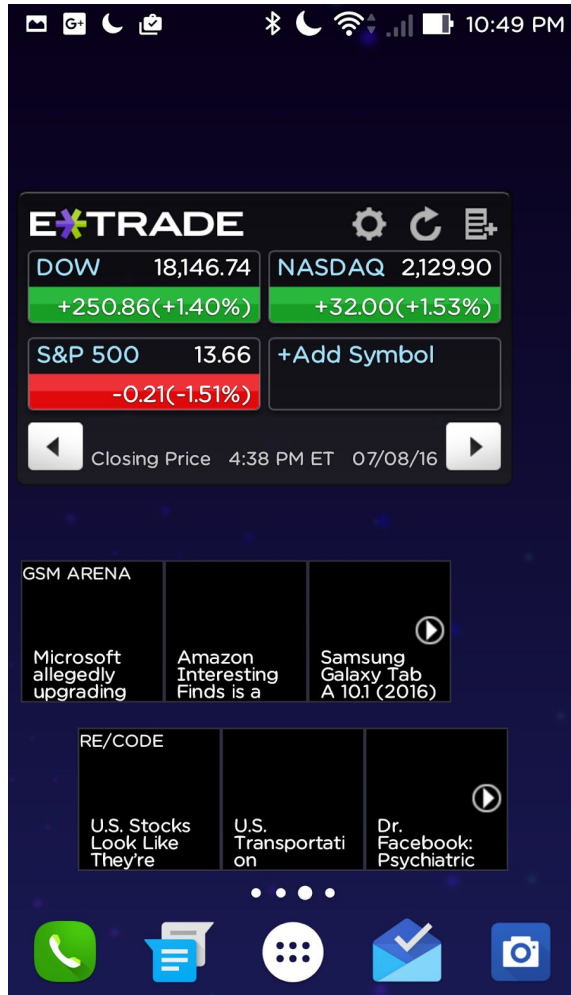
10:49 PM

E*TRADE

DOW 18,146.74
+250.86(+1.40%)

NASDAQ 2,129.90
+32.00(+1.53%)

S&P 500 13.66
-0.21(-1.51%)

+Add Symbol

Closing Price 4:38 PM ET 07/08/16

GSM ARENA

Microsoft allegedly upgrading

Amazon Interesting Finds is a

Samsung Galaxy Tab A 10.1 (2016)

RE/CODE

U.S. Stocks Look Like They're

U.S. Transportation

Dr. Facebook: Psychiatric